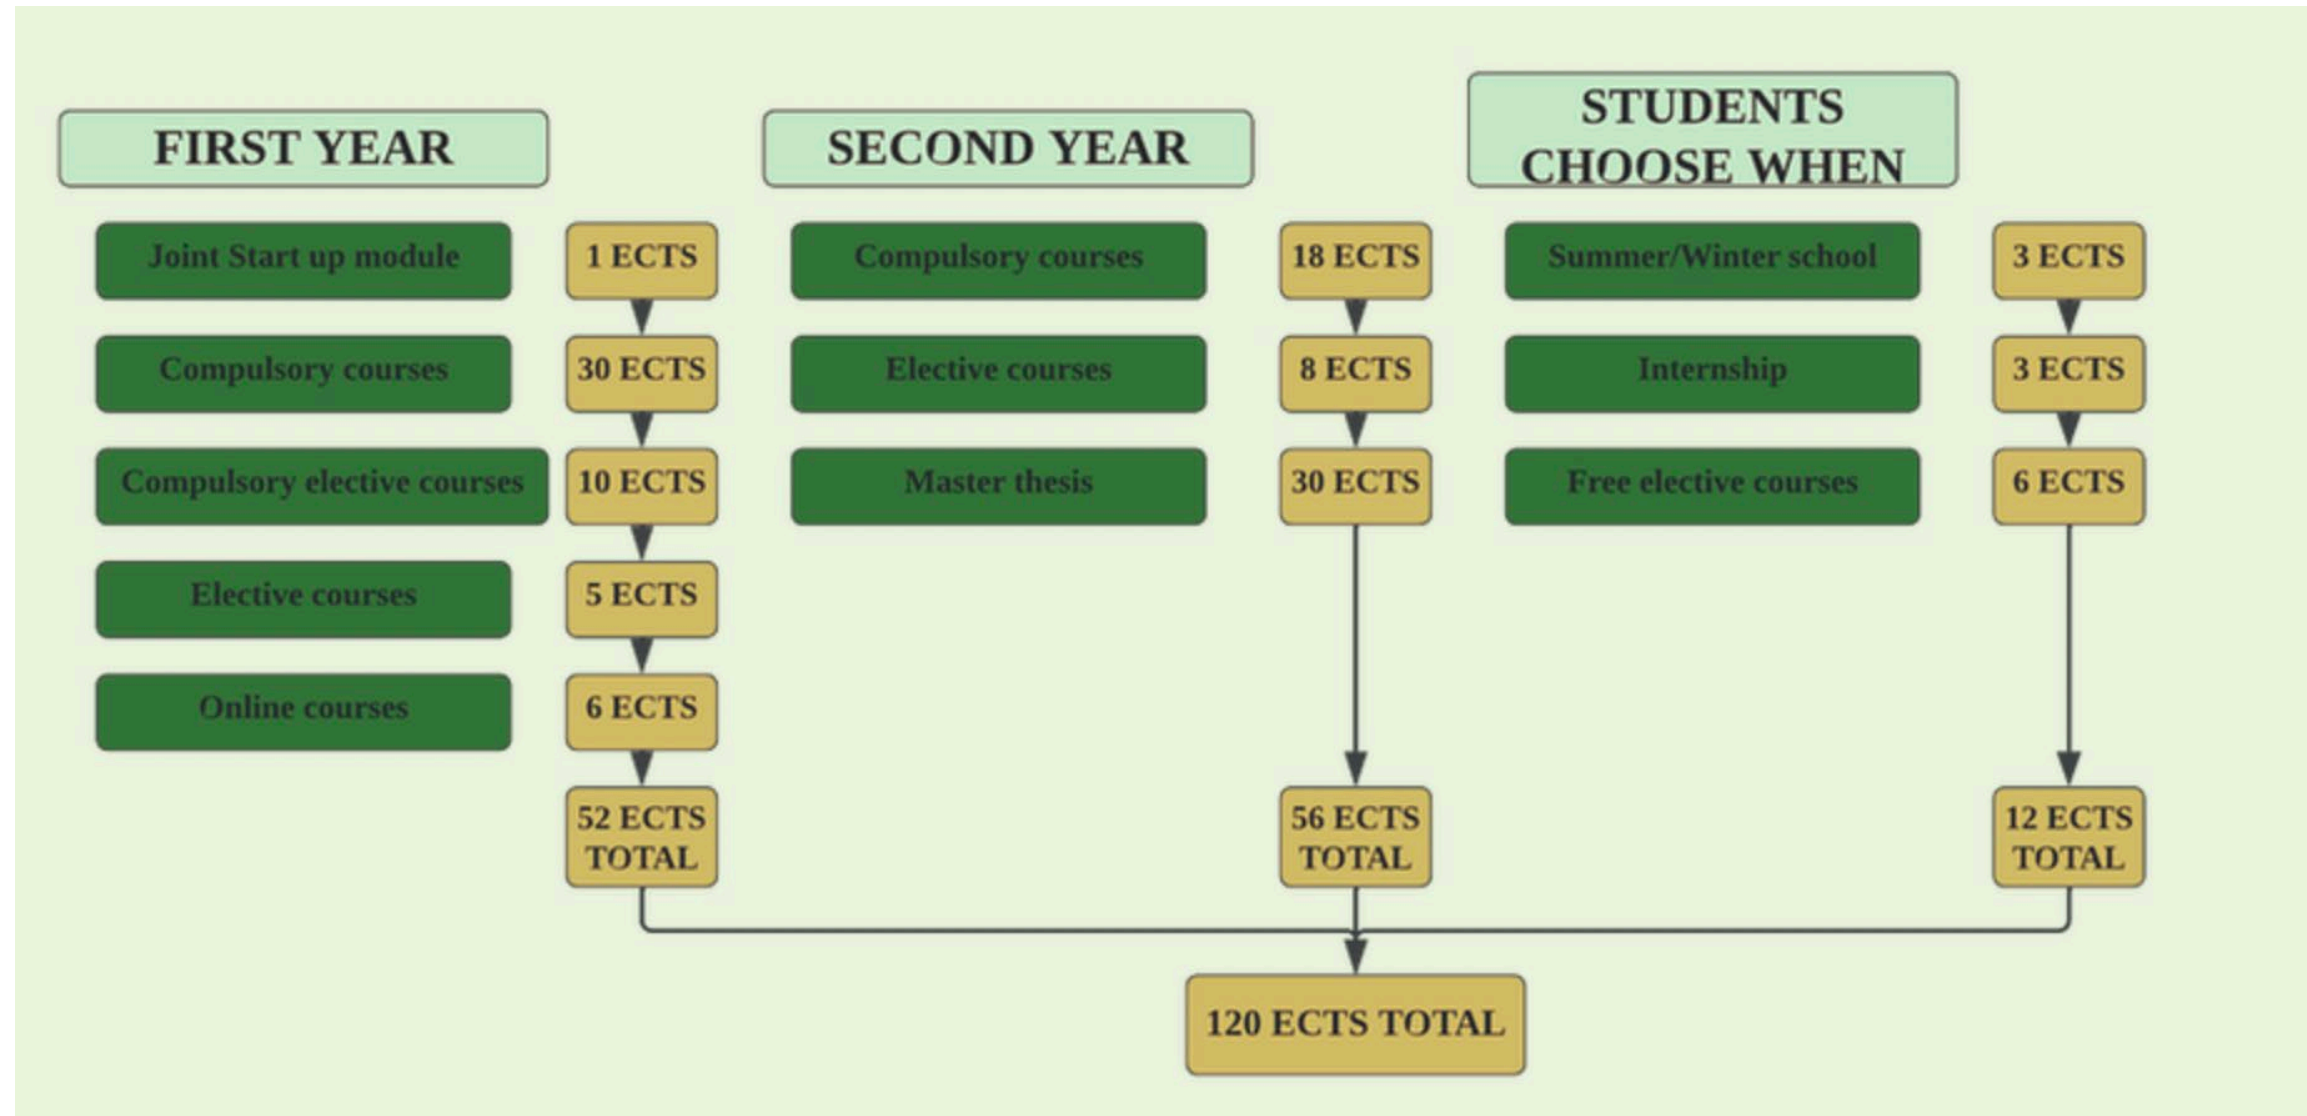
FIRST YEAR

Joint Start up module
1 ECTS
Compulsory courses
30 ECTS
Compulsory elective courses
10 ECTS
Elective courses
5 ECTS
Online courses
6 ECTS
52 ECTS TOTAL

SECOND YEAR

Compulsory courses
18 ECTS
Elective courses
8 ECTS
Master thesis
30 ECTS
56 ECTS TOTAL

STUDENTS CHOOSE WHEN

Summer/Winter school
3 ECTS
Internship
3 ECTS
Free elective courses
6 ECTS
12 ECTS TOTAL

120 ECTS TOTAL